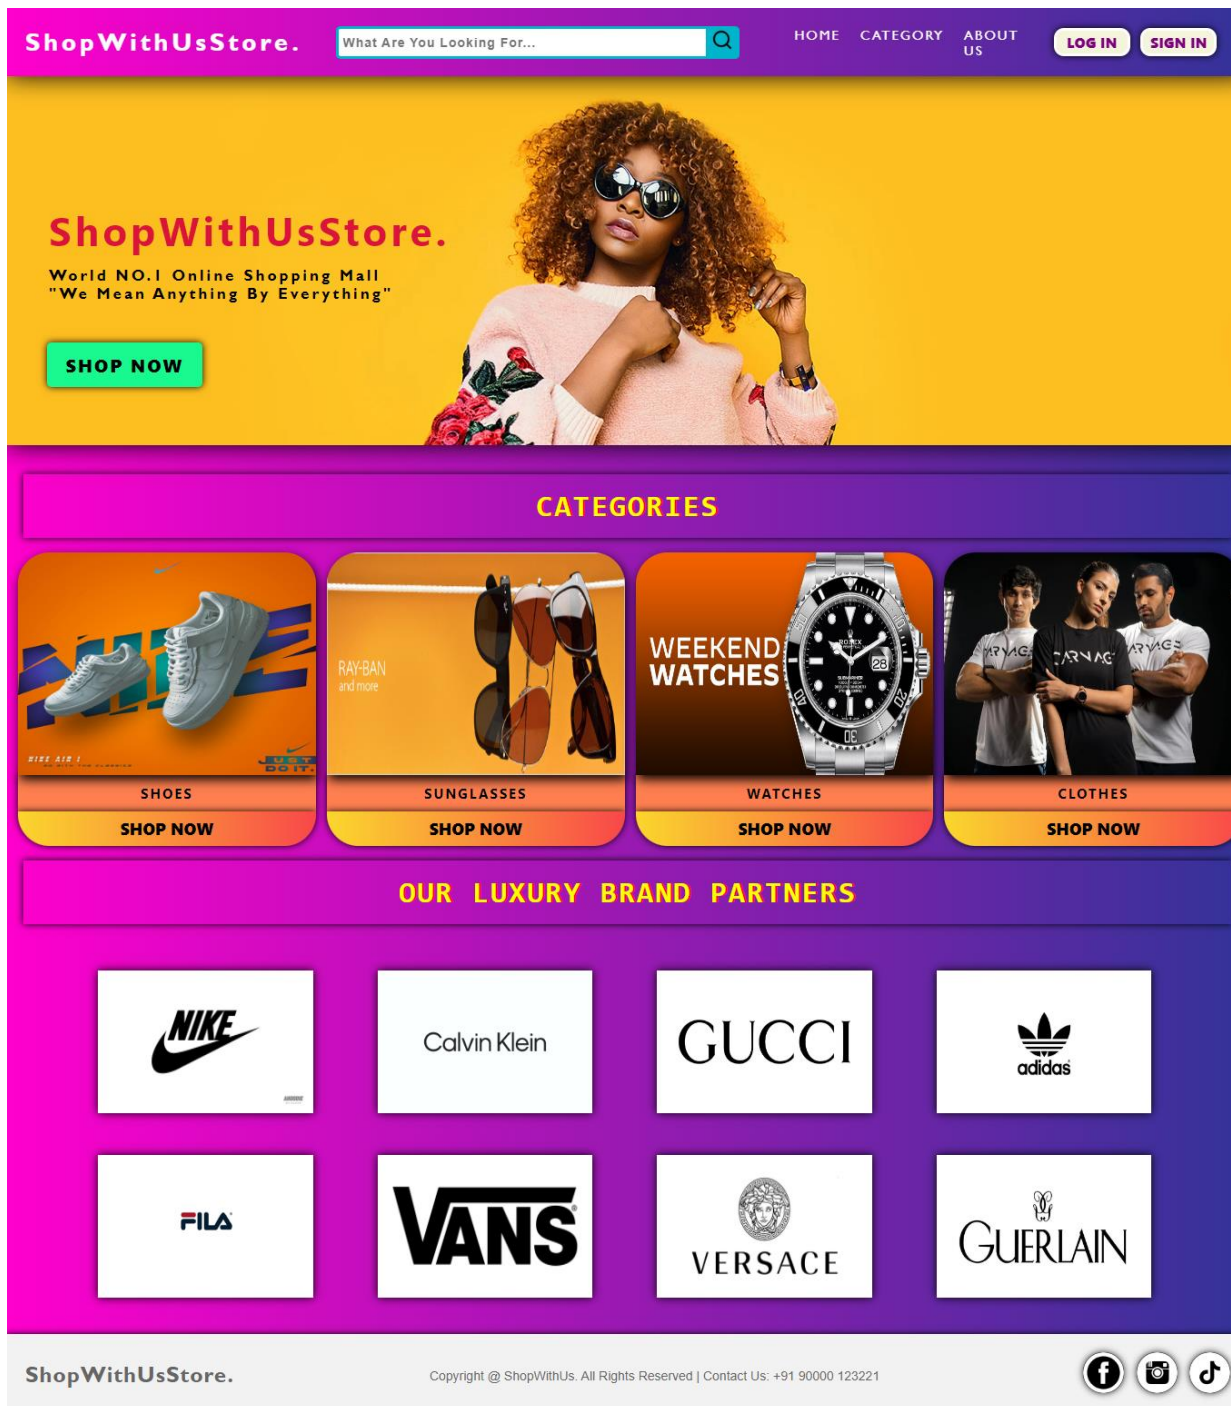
ShopWithUsStore.

What Are You Looking For...

HOME CATEGORY ABOUT US

LOG IN SIGN IN

ShopWithUsStore.

World NO.1 Online Shopping Mall
"We Mean Anything By Everything"

SHOP NOW

CATEGORIES

NIKE AIR

JUST DO IT.

SHOES

SHOP NOW

RAY-BAN
and more

SUNGLASSES

SHOP NOW

WEEKEND WATCHES

ROLEX

WATCHES

SHOP NOW

CLOTHES

SHOP NOW

OUR LUXURY BRAND PARTNERS

NIKE

Calvin Klein

GUCCI

adidas

FILA

VANS

VERSACE

GUERLAIN

ShopWithUsStore.

Copyright @ ShopWithUs. All Rights Reserved | Contact Us: +91 90000 123221